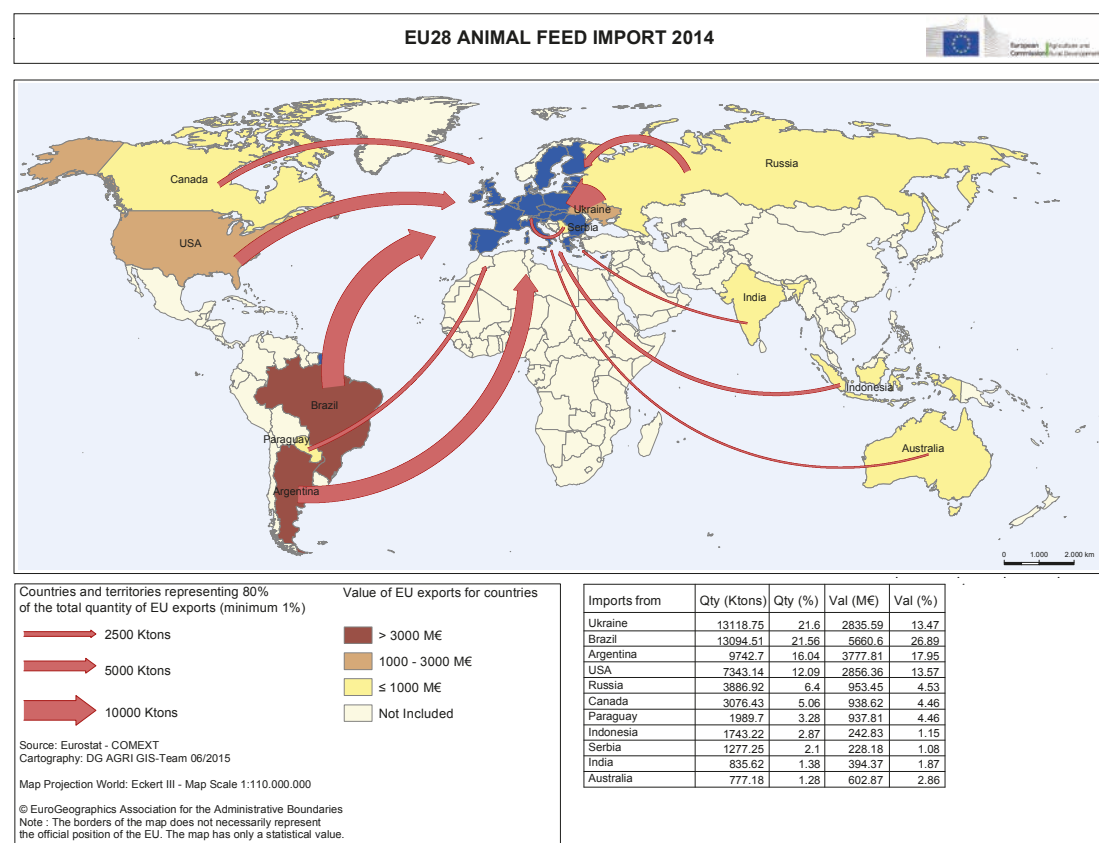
EU28 ANIMAL FEED IMPORT 2014

European Commission | Agriculture and Rural Development

Canada
USA
Russia
Ukraine
Serbia
India
Brazil
Paraguay
Argentina
Indonesia
Australia

0 1.000 2.000 km

Countries and territories representing 80% of the total quantity of EU exports (minimum 1%)

2500 Ktons
5000 Ktons
10000 Ktons

Value of EU exports for countries

> 3000 M€
1000 - 3000 M€
≤ 1000 M€
Not Included

Source: Eurostat - COMEXT
Cartography: DG AGRI GIS-Team 06/2015

Map Projection World: Eckert III - Map Scale 1:110.000.000

© EuroGeographics Association for the Administrative Boundaries
Note : The borders of the map does not necessarily represent the official position of the EU. The map has only a statistical value.

| Imports from | Qty (Ktons) | Qty (%) | Val (M€) | Val (%) |
|---|---|---|---|---|
| Ukraine | 13118.75 | 21.6 | 2835.59 | 13.47 |
| Brazil | 13094.51 | 21.56 | 5660.6 | 26.89 |
| Argentina | 9742.7 | 16.04 | 3777.81 | 17.95 |
| USA | 7343.14 | 12.09 | 2856.36 | 13.57 |
| Russia | 3886.92 | 6.4 | 953.45 | 4.53 |
| Canada | 3076.43 | 5.06 | 938.62 | 4.46 |
| Paraguay | 1989.7 | 3.28 | 937.81 | 4.46 |
| Indonesia | 1743.22 | 2.87 | 242.83 | 1.15 |
| Serbia | 1277.25 | 2.1 | 228.18 | 1.08 |
| India | 835.62 | 1.38 | 394.37 | 1.87 |
| Australia | 777.18 | 1.28 | 602.87 | 2.86 |